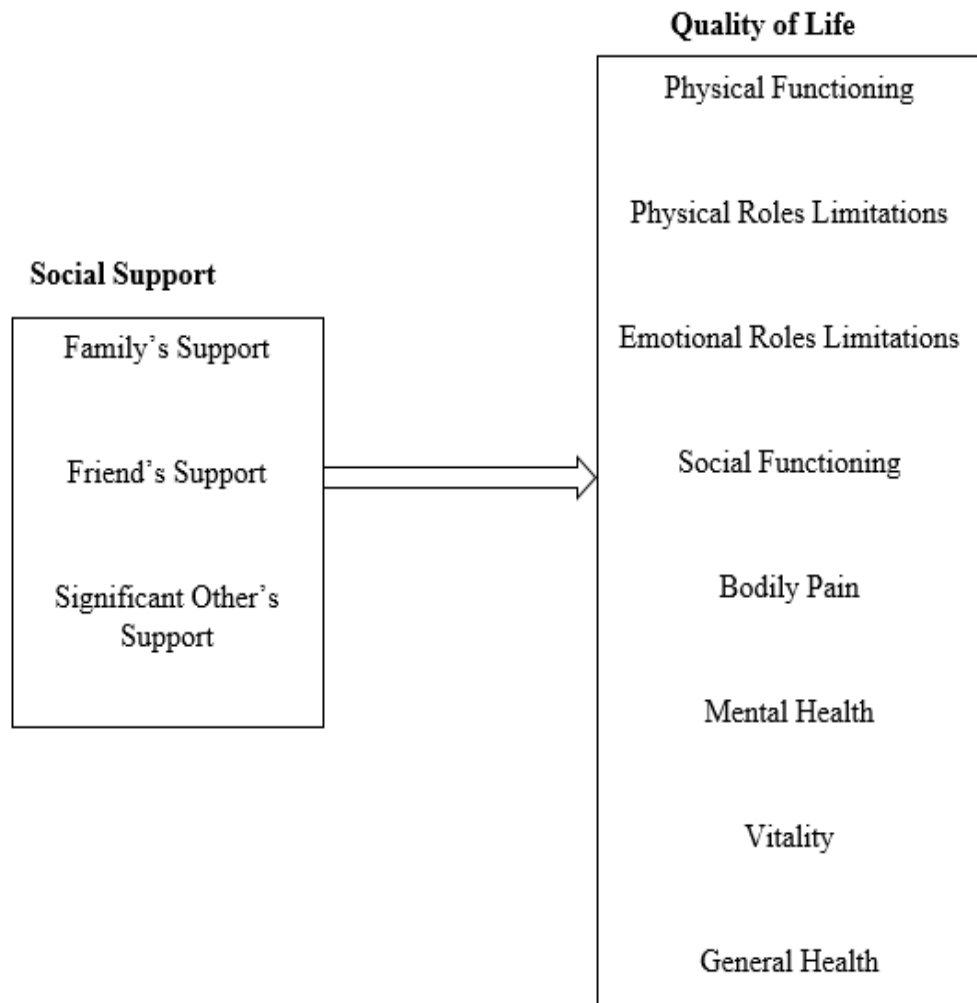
Social Support

Family’s Support

Friend’s Support

Significant Other’s Support

Quality of Life

Physical Functioning

Physical Roles Limitations

Emotional Roles Limitations

Social Functioning

Bodily Pain

Mental Health

Vitality

General Health